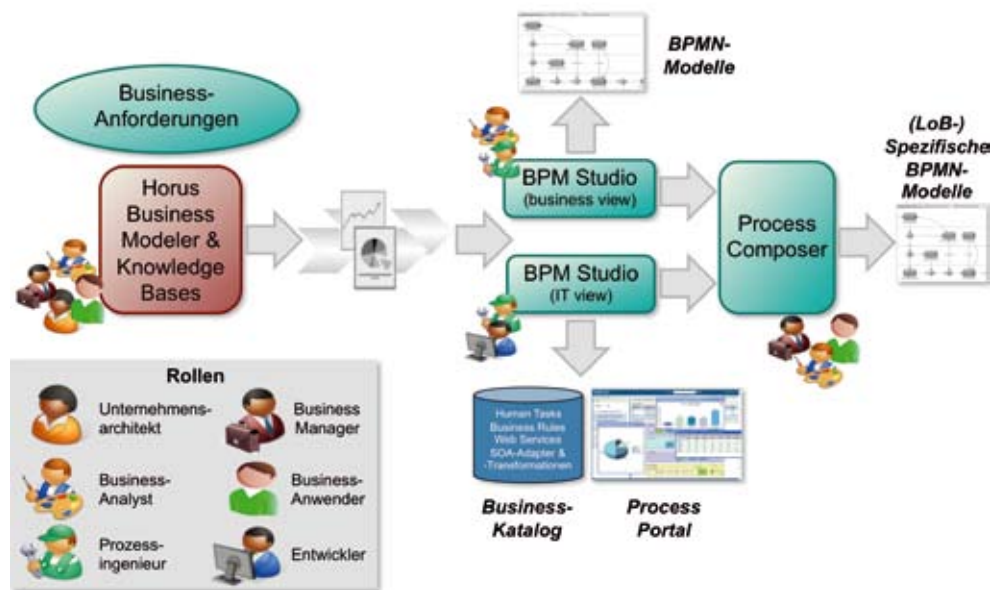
Business-Anforderungen

Horus Business Modeler & Knowledge Bases

BPMN-Modelle

BPM Studio (business view)

BPM Studio (IT view)

Process Composer

(LoB-) Spezifische BPMN-Modelle

Rollen

Unternehmensarchitekt

Business Manager

Business-Analyst

Business-Anwender

Prozessingenieur

Entwickler

Human Tasks Business Rules Web Services SOA-Adapter & -Transformationen

Business-Katalog

Process Portal